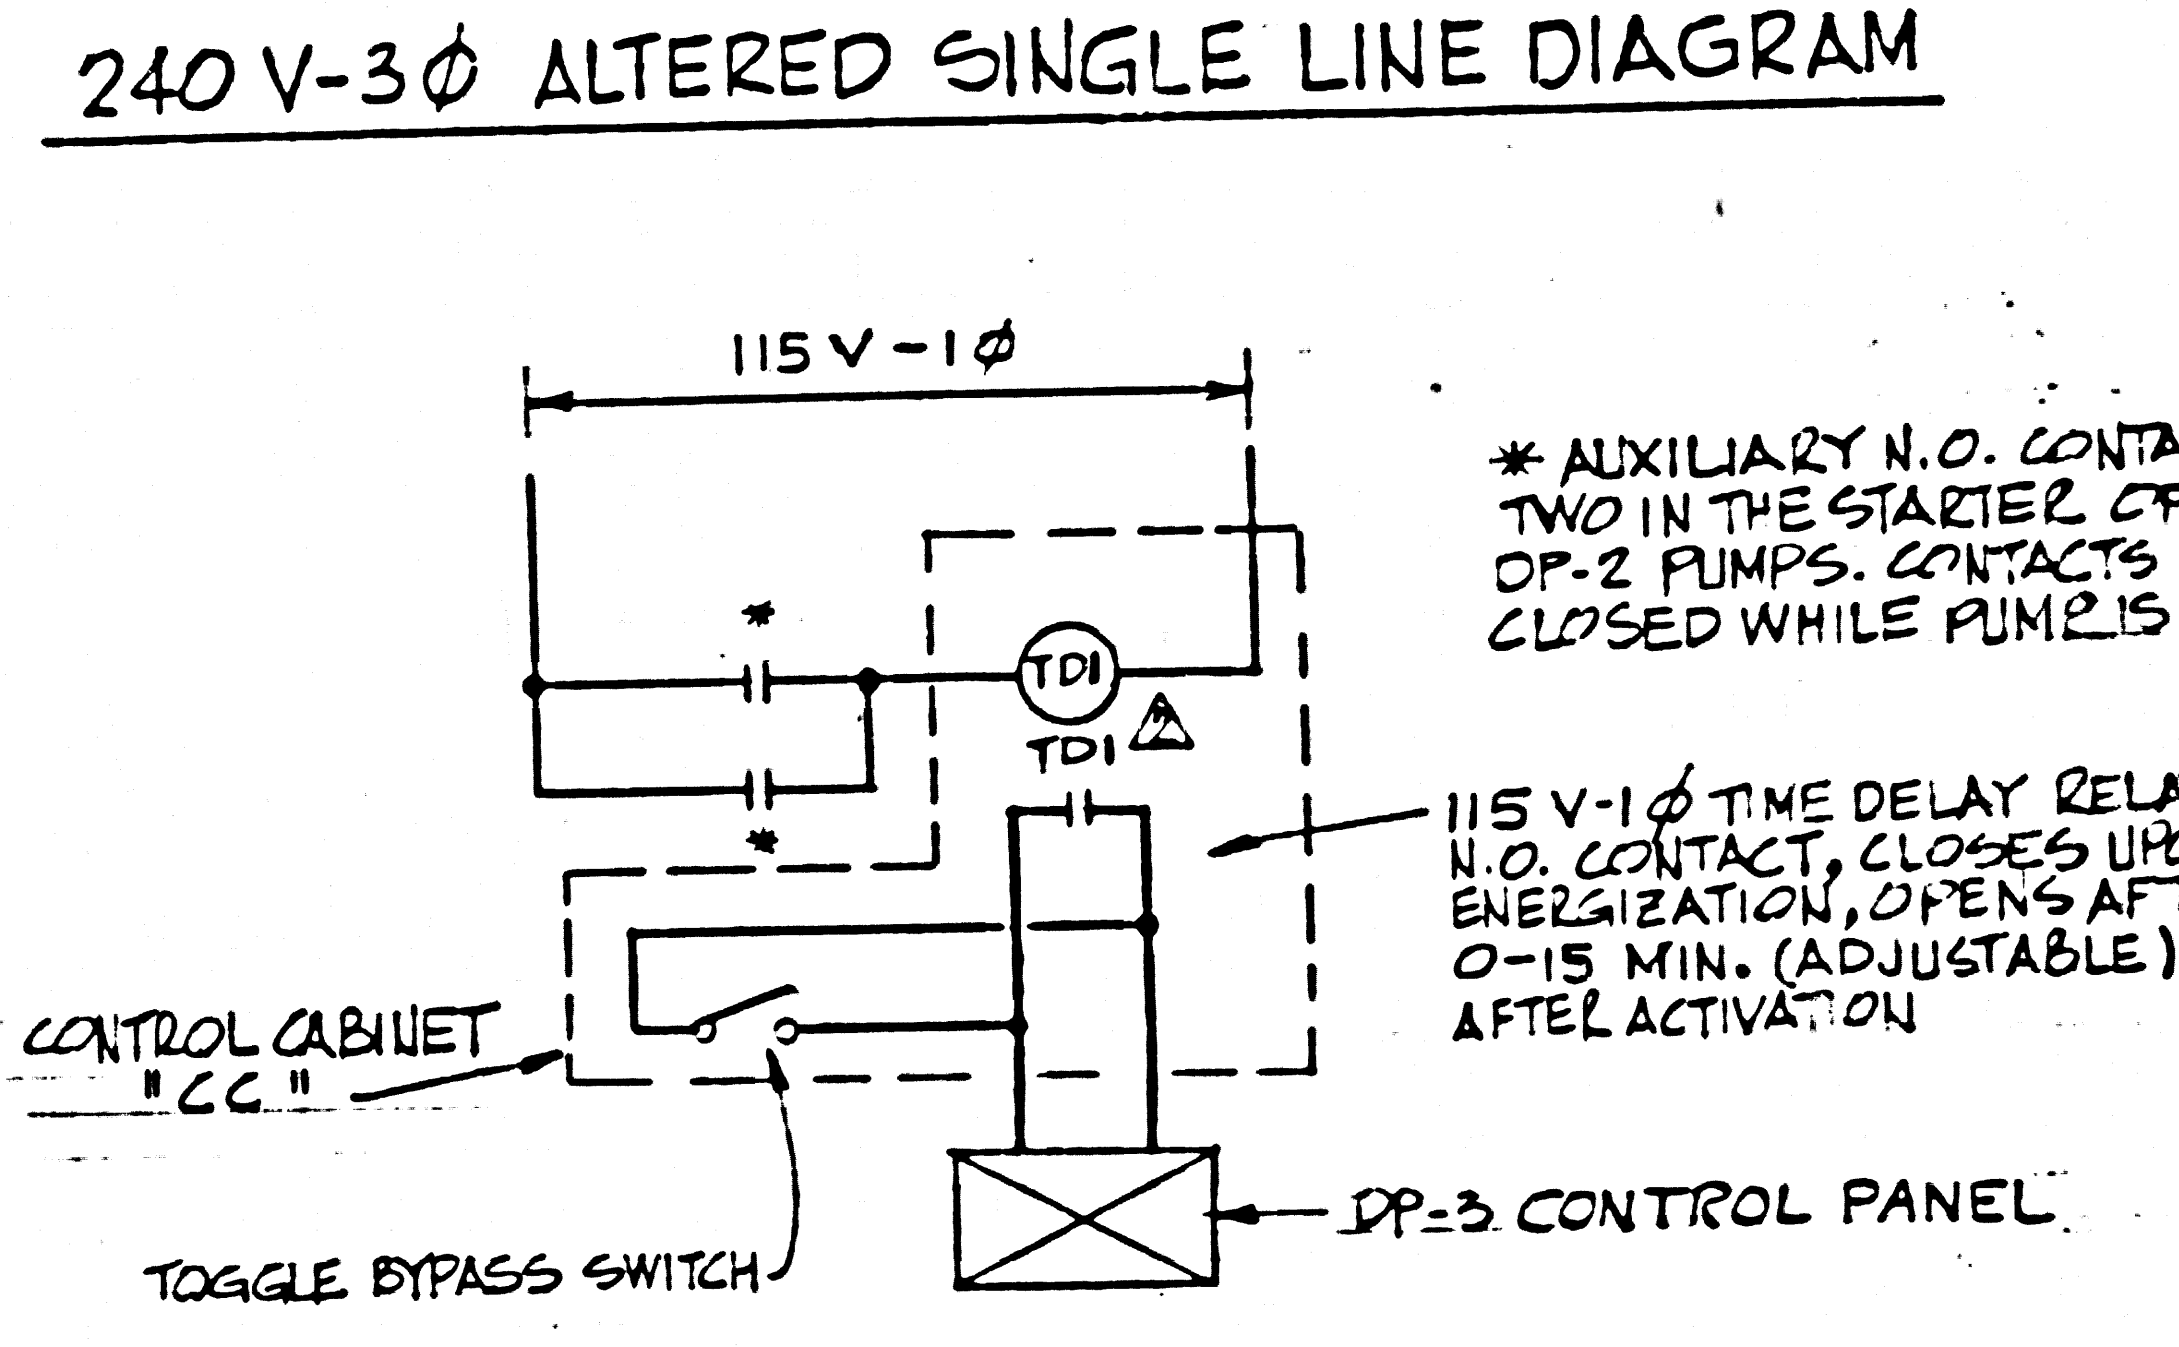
240 V-3$\phi$ ALTERED SINGLE LINE DIAGRAM

115 V - 1$\phi$

*

*

TD1

TD1

2

* AUXILIARY N.O. CONTA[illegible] TWO IN THE STARTER OF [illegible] DP-2 PUMPS. CONTACTS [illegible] CLOSED WHILE PUMP IS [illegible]

115 V-1$\phi$ TIME DELAY RELA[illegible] N.O. CONTACT, CLOSES UP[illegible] ENERGIZATION, OPENS AF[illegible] 0-15 MIN. (ADJUSTABLE) AFTER ACTIVATION

CONTROL CABINET "CC"

TOGGLE BYPASS SWITCH

DP-3 CONTROL PANEL